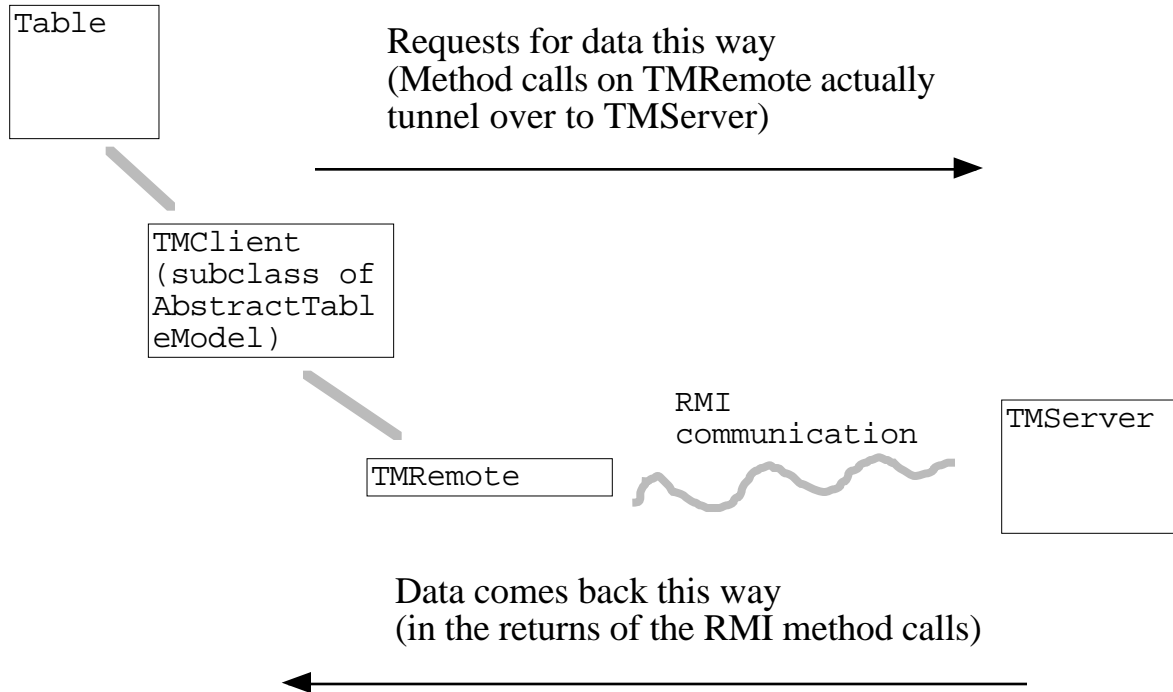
Table

Requests for data this way
(Method calls on TMRemote actually tunnel over to TMServer)

TMClient (subclass of AbstractTableModel)

RMI communication

TMServer

TMRemote

Data comes back this way
(in the returns of the RMI method calls)